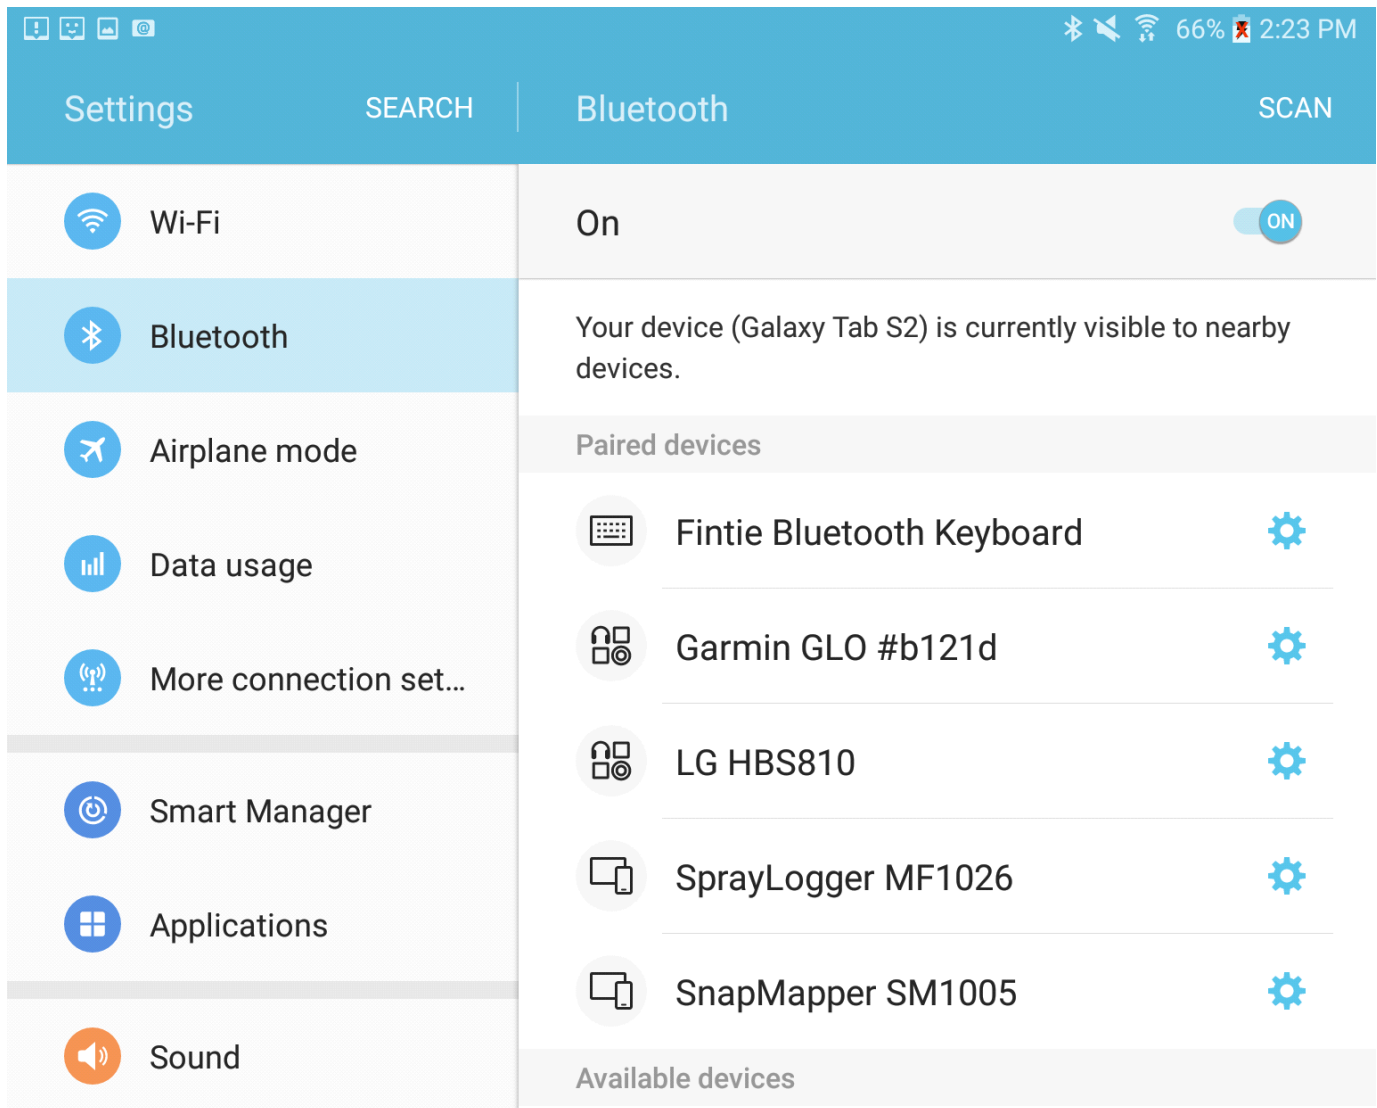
66% 2:23 PM

Settings SEARCH

Bluetooth SCAN

Wi-Fi

Bluetooth

Airplane mode

Data usage

More connection set...

Smart Manager

Applications

Sound

On ON

Your device (Galaxy Tab S2) is currently visible to nearby devices.

Paired devices

Fintie Bluetooth Keyboard

Garmin GLO #b121d

LG HBS810

SprayLogger MF1026

SnapMapper SM1005

Available devices